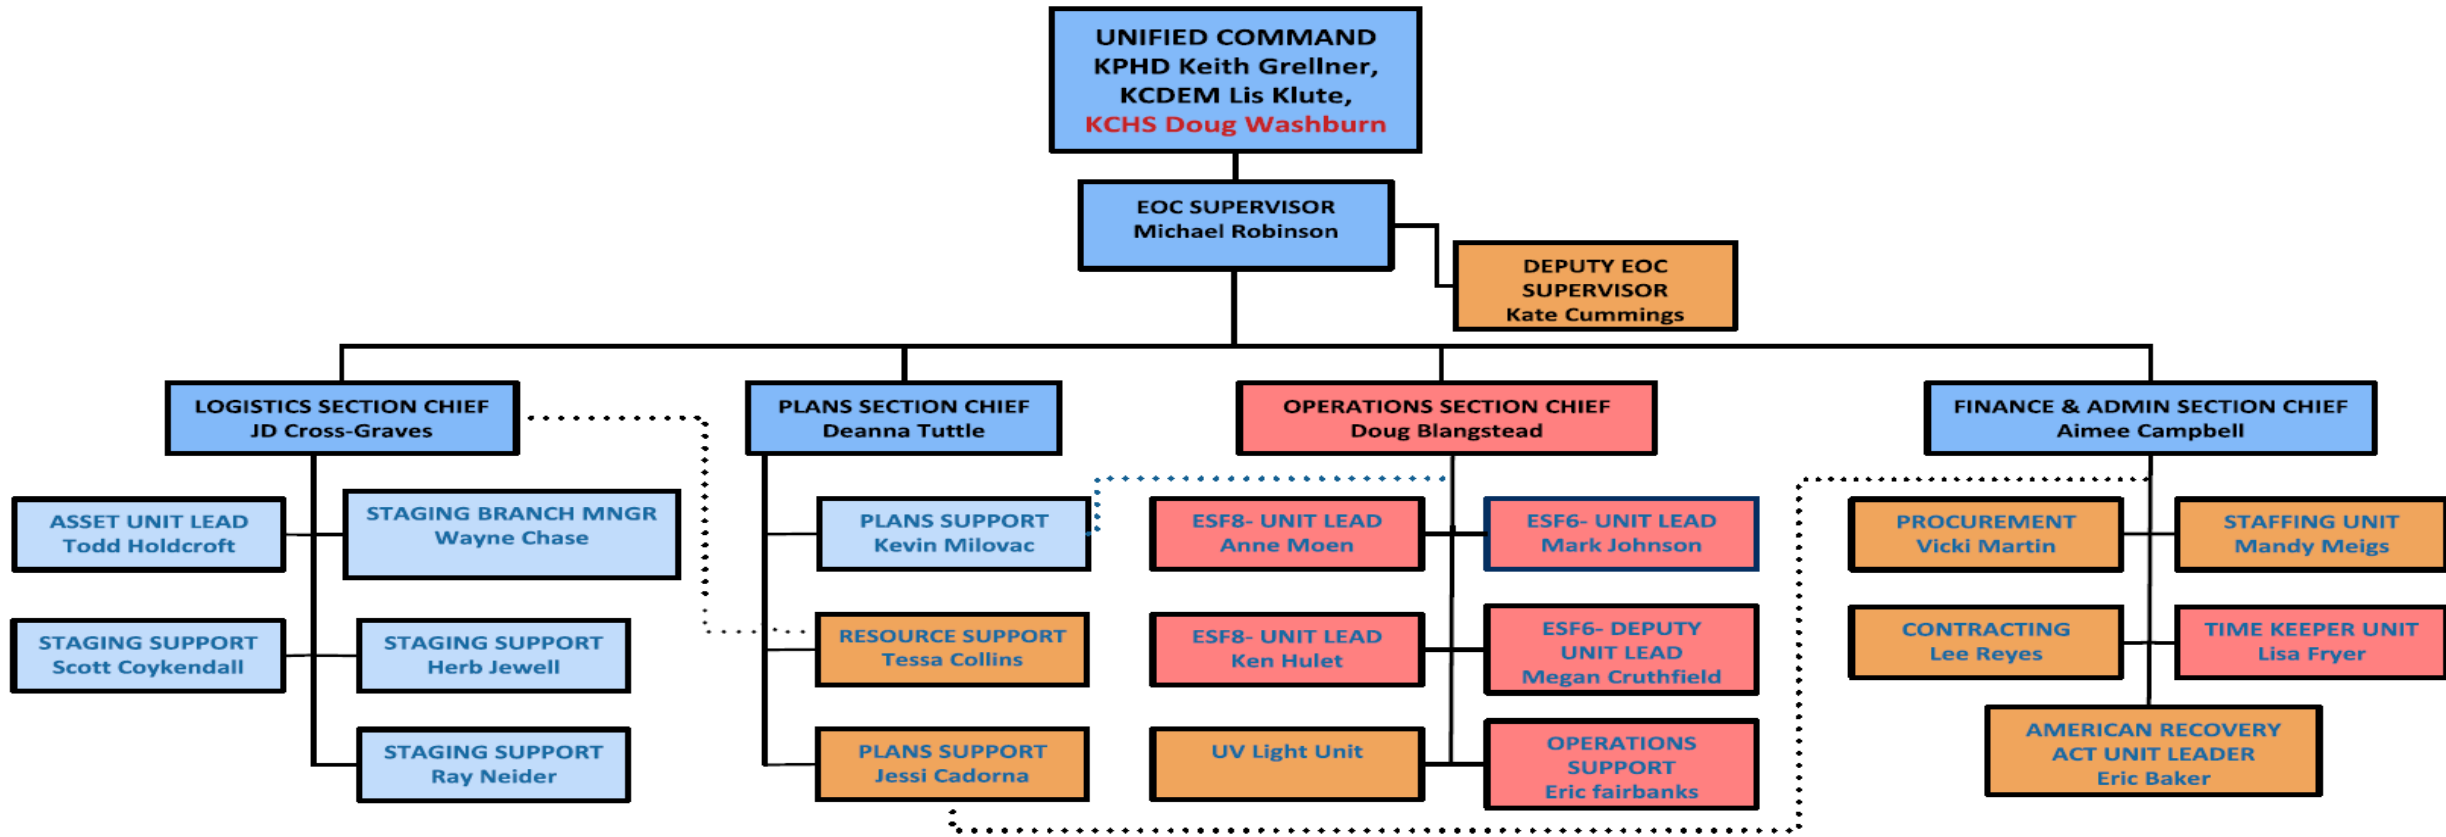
UNIFIED COMMAND
KPHD Keith Grellner,
KCDEM Lis Klute,
KCHS Doug Washburn

EOC SUPERVISOR
Michael Robinson

DEPUTY EOC SUPERVISOR
Kate Cummings

LOGISTICS SECTION CHIEF
JD Cross-Graves

PLANS SECTION CHIEF
Deanna Tuttle

OPERATIONS SECTION CHIEF
Doug Blangstead

FINANCE & ADMIN SECTION CHIEF
Aimee Campbell

ASSET UNIT LEAD
Todd Holdcroft

STAGING BRANCH MNGR
Wayne Chase

STAGING SUPPORT
Scott Coykendall

STAGING SUPPORT
Herb Jewell

STAGING SUPPORT
Ray Neider

PLANS SUPPORT
Kevin Milovac

RESOURCE SUPPORT
Tessa Collins

PLANS SUPPORT
Jessi Cadorna

ESF8- UNIT LEAD
Anne Moen

ESF6- UNIT LEAD
Mark Johnson

ESF8- UNIT LEAD
Ken Hulet

ESF6- DEPUTY UNIT LEAD
Megan Cruthfield

UV Light Unit

OPERATIONS SUPPORT
Eric fairbanks

PROCUREMENT
Vicki Martin

STAFFING UNIT
Mandy Meigs

CONTRACTING
Lee Reyes

TIME KEEPER UNIT
Lisa Fryer

AMERICAN RECOVERY ACT UNIT LEADER
Eric Baker